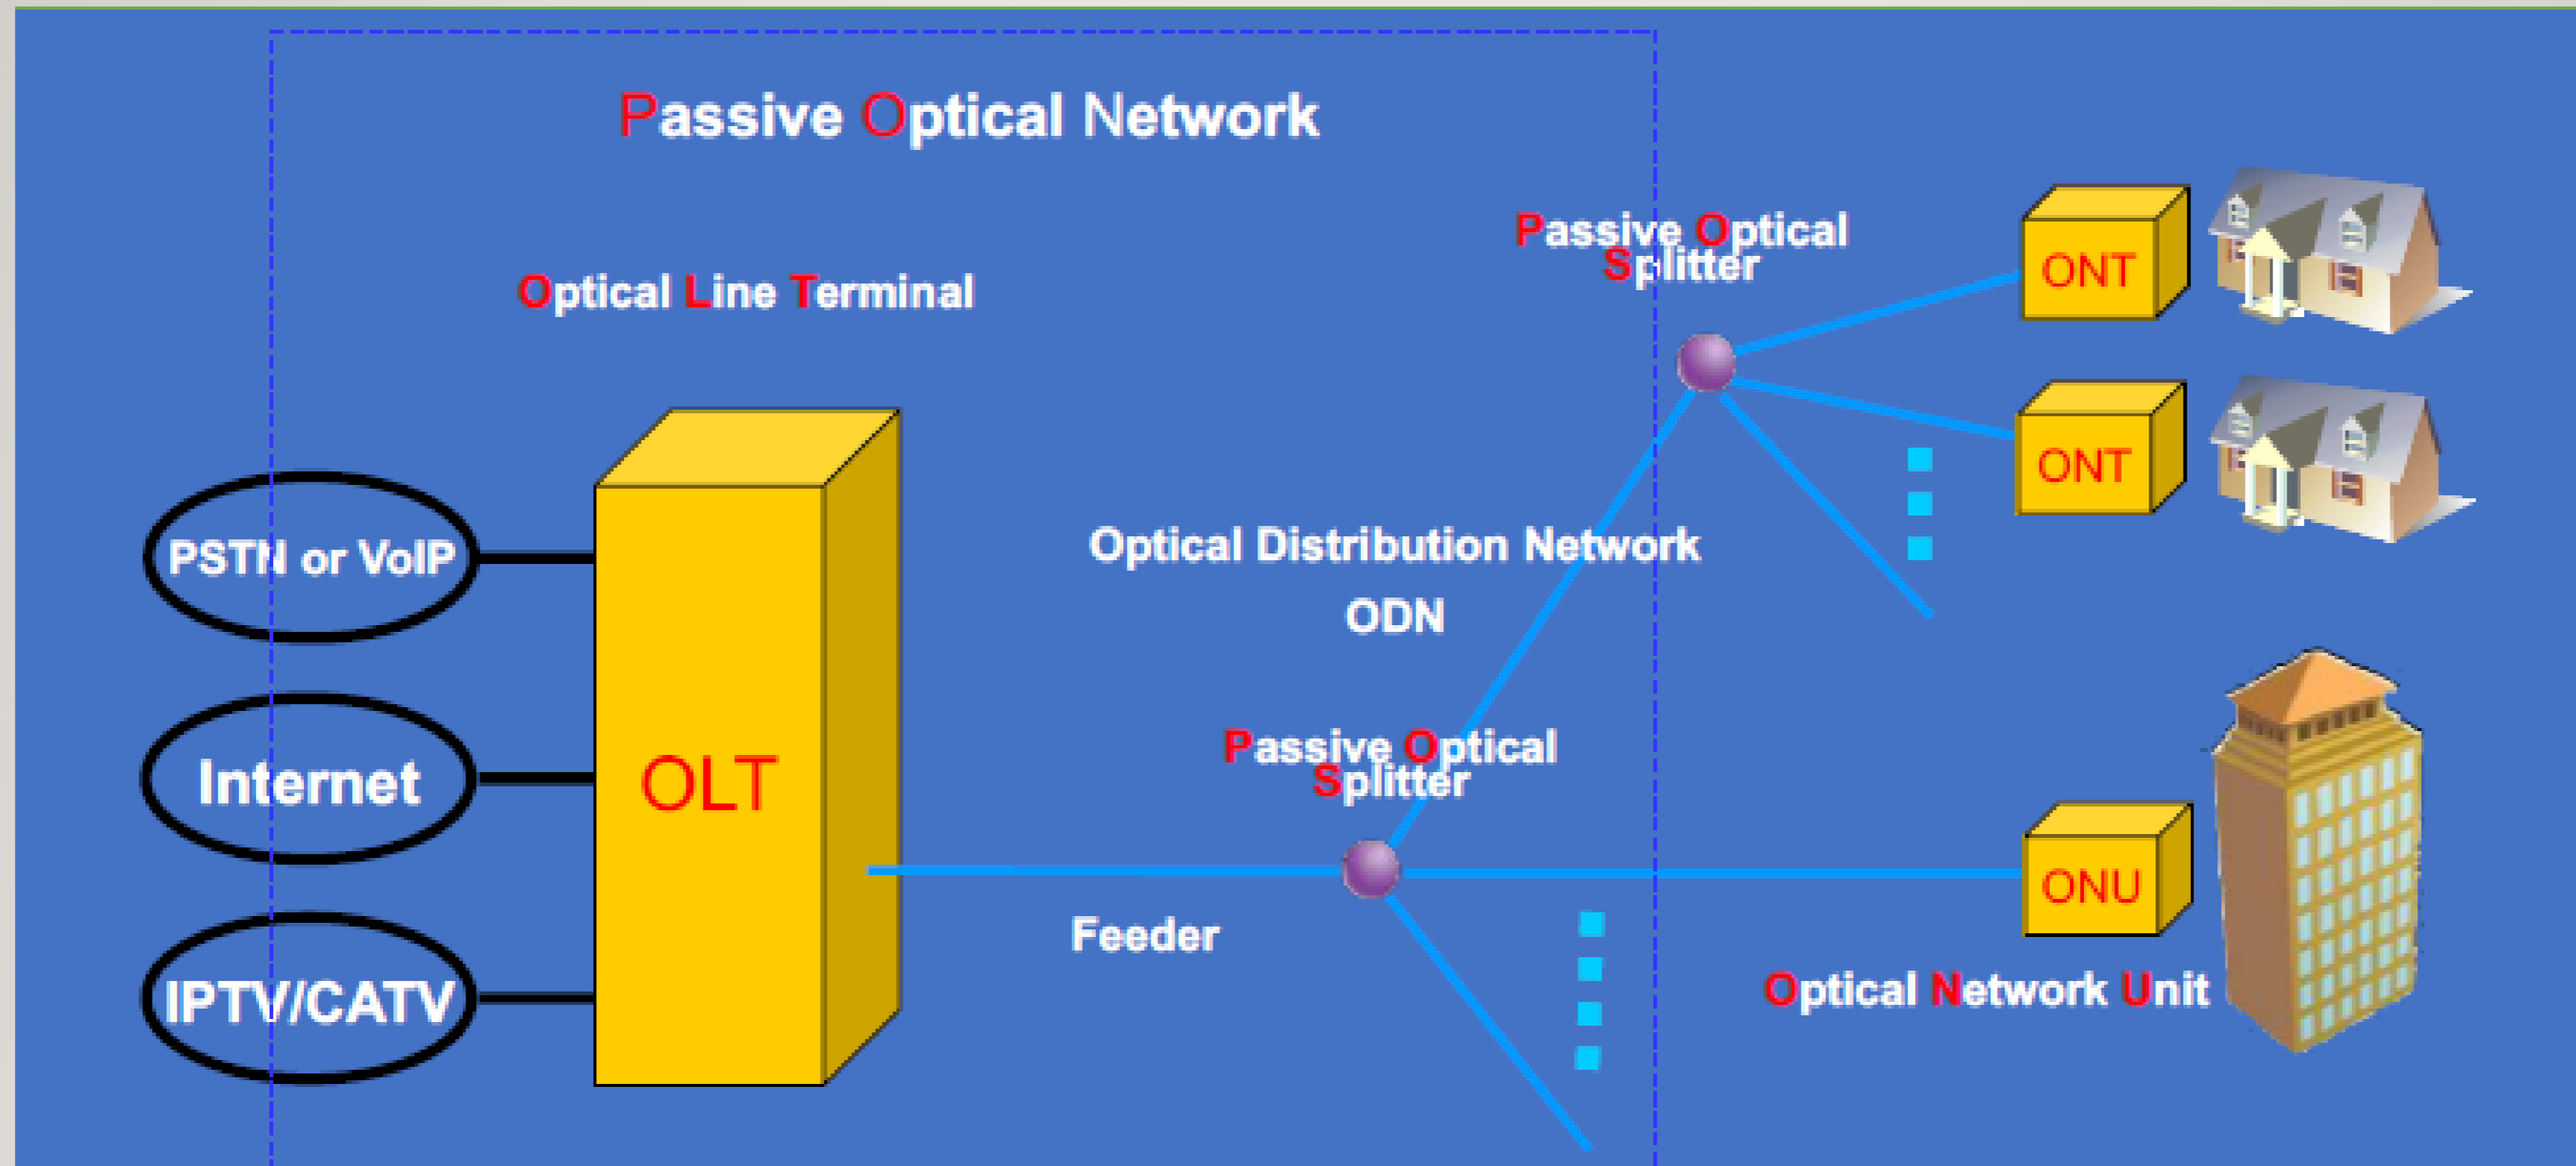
Passive Optical Network

Optical Line Terminal

Passive Optical Splitter

ONT

ONT

PSTN or VoIP

Internet

IPTV/CATV

OLT

Optical Distribution Network

ODN

Passive Optical Splitter

Feeder

ONU

Optical Network Unit